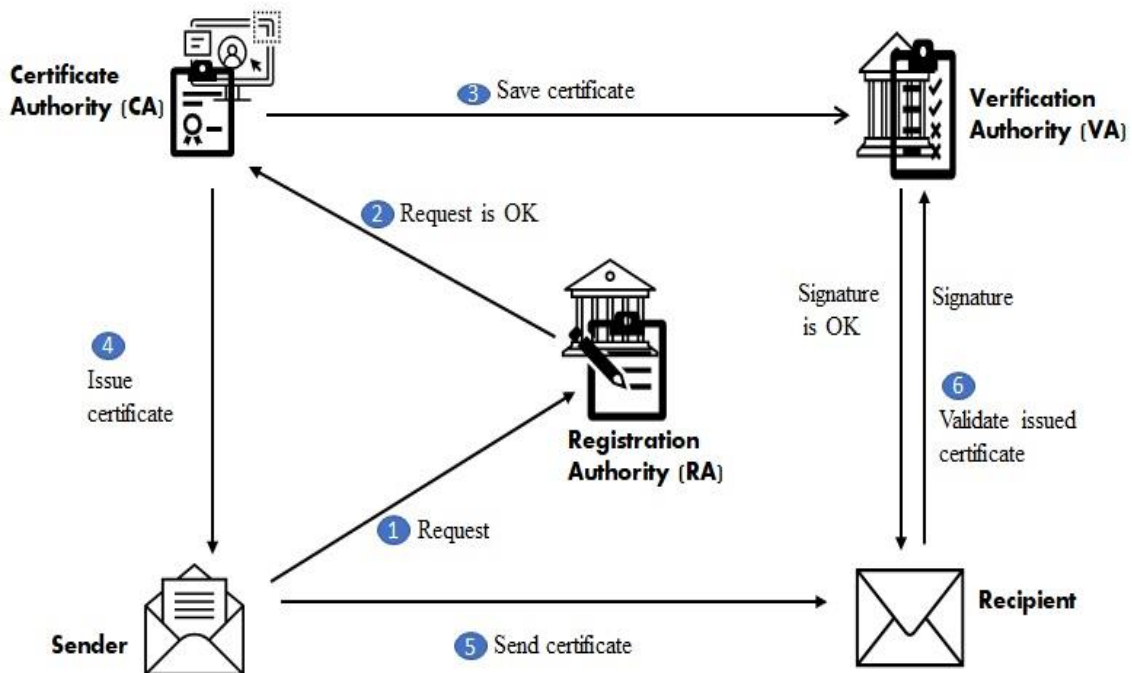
Certificate Authority (CA)

3 Save certificate

Verification Authority (VA)

2 Request is OK

Signature is OK

Signature

4 Issue certificate

6 Validate issued certificate

Registration Authority (RA)

1 Request

Sender

5 Send certificate

Recipient